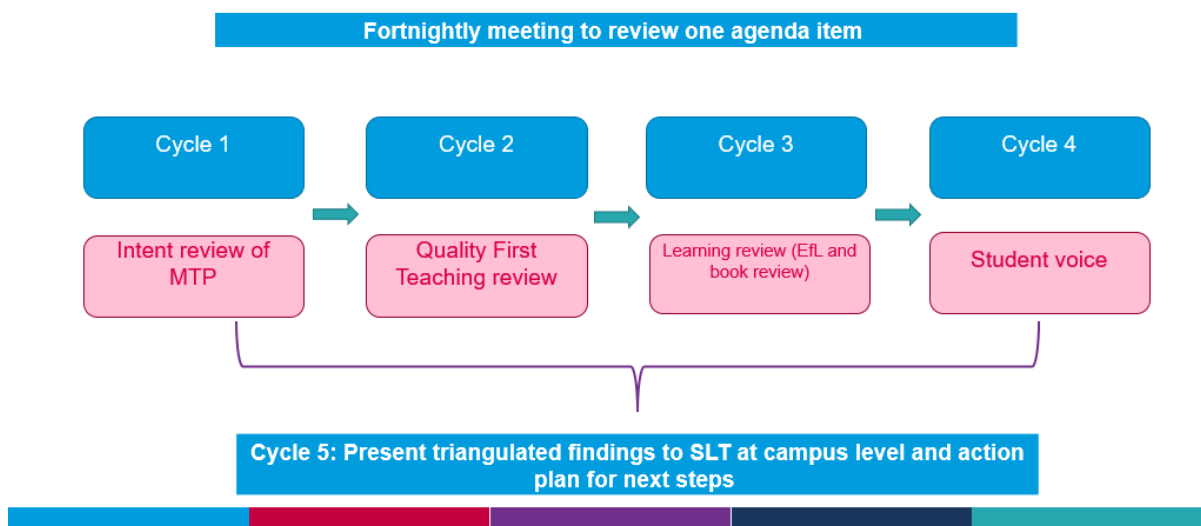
Fortnightly meeting to review one agenda item

Cycle 1

Intent review of MTP

Cycle 2

Quality First Teaching review

Cycle 3

Learning review (EfL and book review)

Cycle 4

Student voice

Cycle 5: Present triangulated findings to SLT at campus level and action plan for next steps